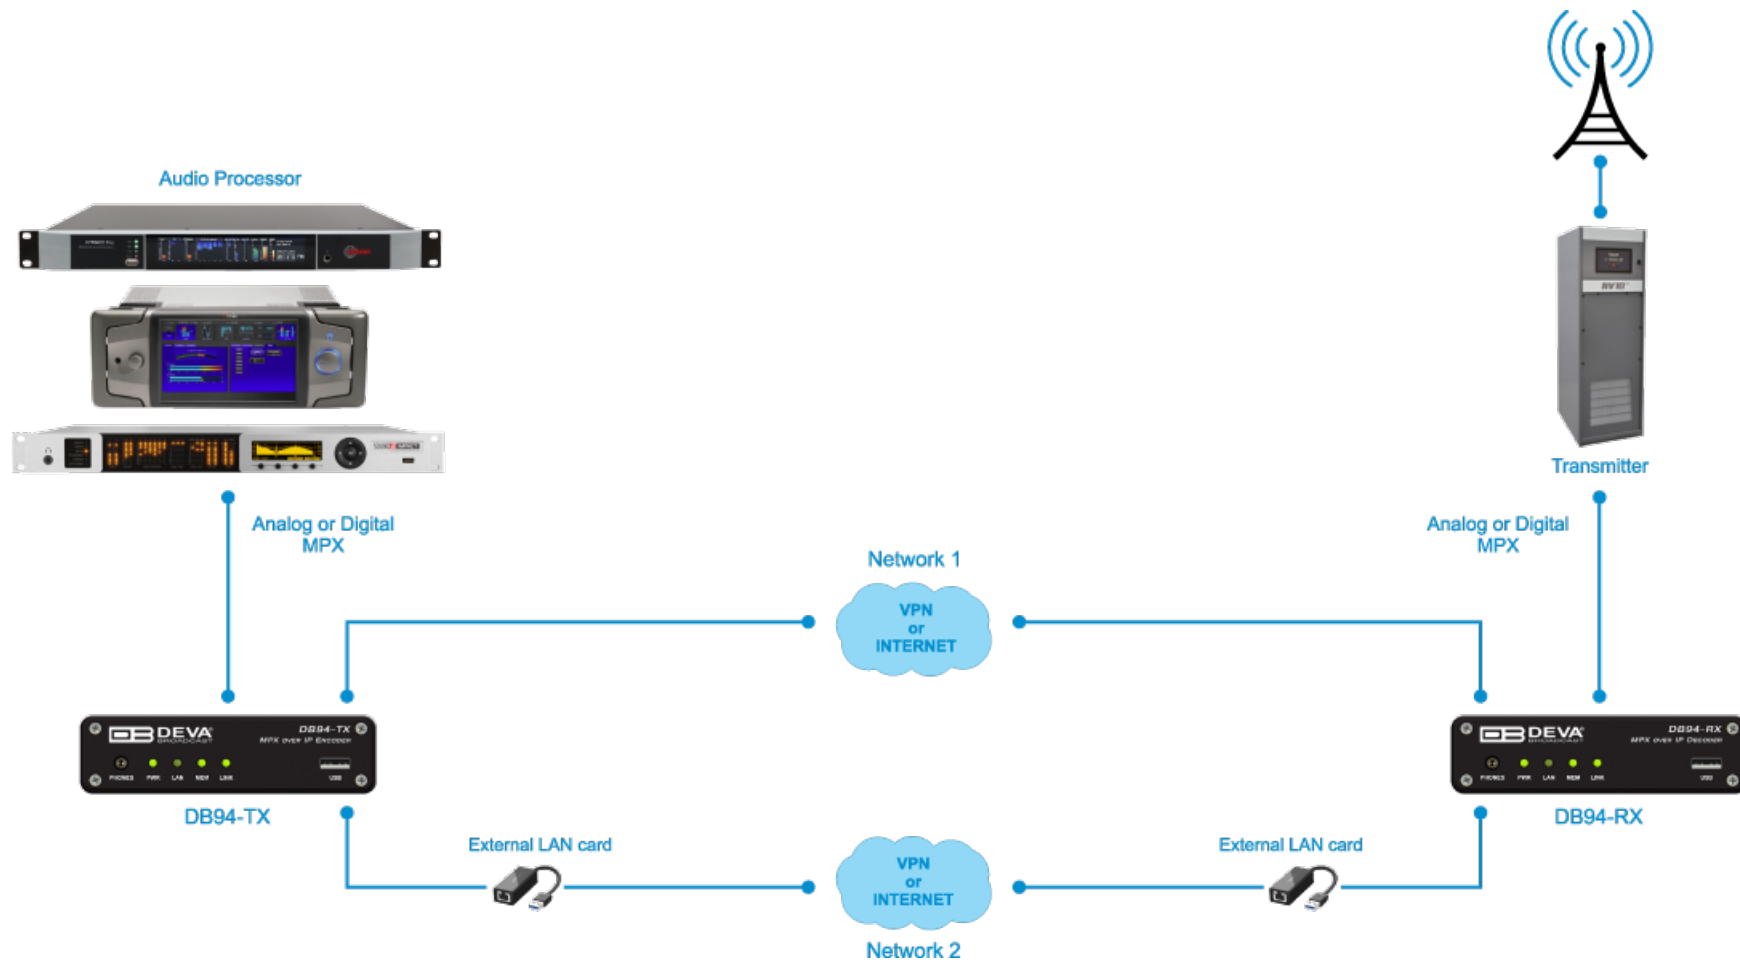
Audio Processor

Transmitter

Analog or Digital MPX

Analog or Digital MPX

Network 1

VPN or INTERNET

DEVA BROADCAST DB94-TX MPX over IP Encoder

DEVA BROADCAST DB94-RX MPX over IP Decoder

DB94-TX

DB94-RX

External LAN card

External LAN card

VPN or INTERNET

Network 2